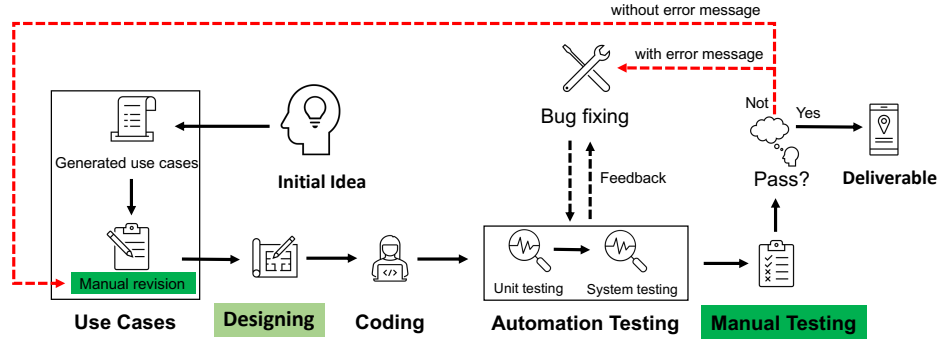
without error message

with error message

Bug fixing

Not

Yes

Generated use cases

Initial Idea

Feedback

Pass?

Deliverable

Manual revision

Unit testing

System testing

Use Cases

Designing

Coding

Automation Testing

Manual Testing